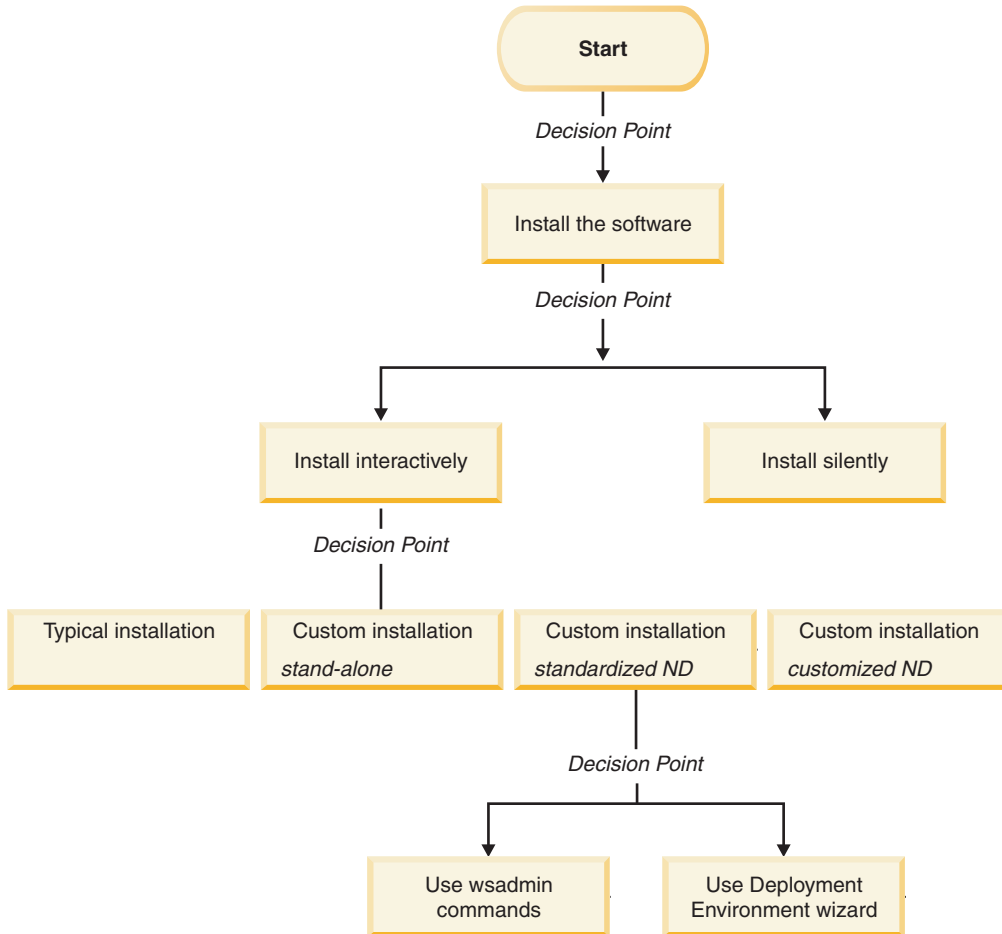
Start

Decision Point

Install the software

Decision Point

Install interactively

Install silently

Decision Point

Typical installation

Custom installation
stand-alone

Custom installation
standardized ND

Custom installation
customized ND

Decision Point

Use wsadmin commands

Use Deployment Environment wizard